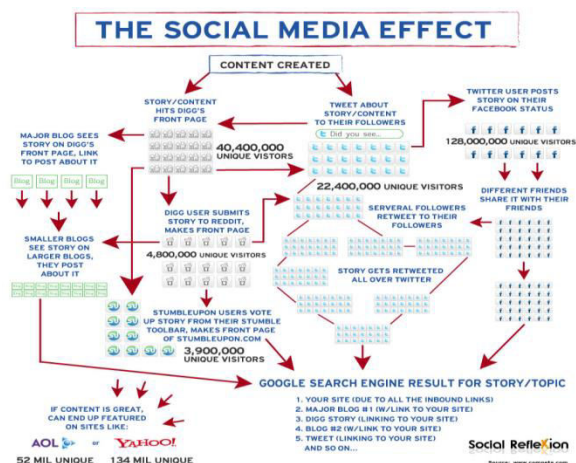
THE SOCIAL MEDIA EFFECT

CONTENT CREATED

STORY/CONTENT HITS DIGG'S FRONT PAGE

TWEET ABOUT STORY/CONTENT TO THEIR FOLLOWERS

Did you see...

TWITTER USER POSTS STORY ON THEIR FACEBOOK STATUS

MAJOR BLOG SEES STORY ON DIGG'S FRONT PAGE, LINK TO POST ABOUT IT

40,400,000 UNIQUE VISITORS

128,000,000 UNIQUE VISITORS

Blog Blog Blog Blog

22,400,000 UNIQUE VISITORS

DIFFERENT FRIENDS SHARE IT WITH THEIR FRIENDS

DIGG USER SUBMITS STORY TO REDDIT, MAKES FRONT PAGE

SERVERAL FOLLOWERS RETWEET TO THEIR FOLLOWERS

SMALLER BLOGS SEE STORY ON LARGER BLOGS, THEY POST ABOUT IT

4,800,000 UNIQUE VISITORS

STORY GETS RETWEETED ALL OVER TWITTER

STUMBLEUPON USERS VOTE UP STORY FROM THEIR STUMBLE TOOLBAR, MAKES FRONT PAGE OF STUMBLEUPON.COM

3,900,000 UNIQUE VISITORS

GOOGLE SEARCH ENGINE RESULT FOR STORY/TOPIC

IF CONTENT IS GREAT, CAN END UP FEATURED ON SITES LIKE:

AOL or YAHOO!

52 MIL UNIQUE 134 MIL UNIQUE

1. YOUR SITE (DUE TO ALL THE INBOUND LINKS)
2. MAJOR BLOG #1 (W/LINK TO YOUR SITE)
3. DIGG STORY (LINKING TO YOUR SITE)
4. BLOG #2 (W/LINK TO YOUR SITE)
5. TWEET (LINKING TO YOUR SITE)
AND SO ON...

Social Reflexion

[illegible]